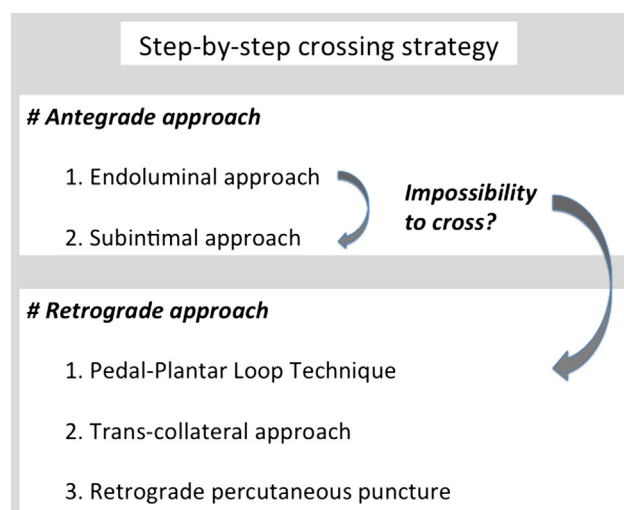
Step-by-step crossing strategy

# Antegrade approach

1. Endoluminal approach

2. Subintimal approach

Impossibility to cross?

# Retrograde approach

1. Pedal-Plantar Loop Technique

2. Trans-collateral approach

3. Retrograde percutaneous puncture